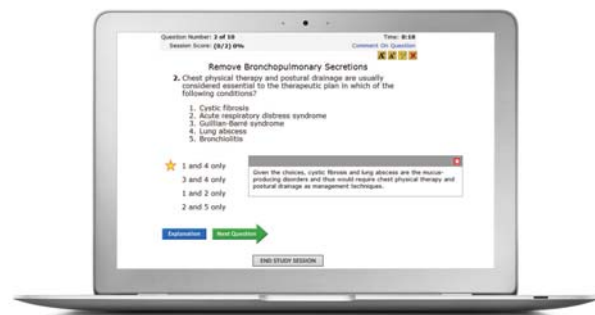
Question Number: 2 of 10
Session Score: (0/2) 0%
Time: 0:10
Comment On Question

Remove Bronchopulmonary Secretions

2. Chest physical therapy and postural drainage are usually considered essential to the therapeutic plan in which of the following conditions?

1. Cystic fibrosis
2. Acute respiratory distress syndrome
3. Guillian-Barré syndrome
4. Lung abscess
5. Bronchiolitis

1 and 4 only
3 and 4 only
1 and 2 only
2 and 5 only

Given the choices, cystic fibrosis and lung abscess are the mucus-producing disorders and thus would require chest physical therapy and postural drainage as management techniques.

Explanation
Next Question

END STUDY SESSION